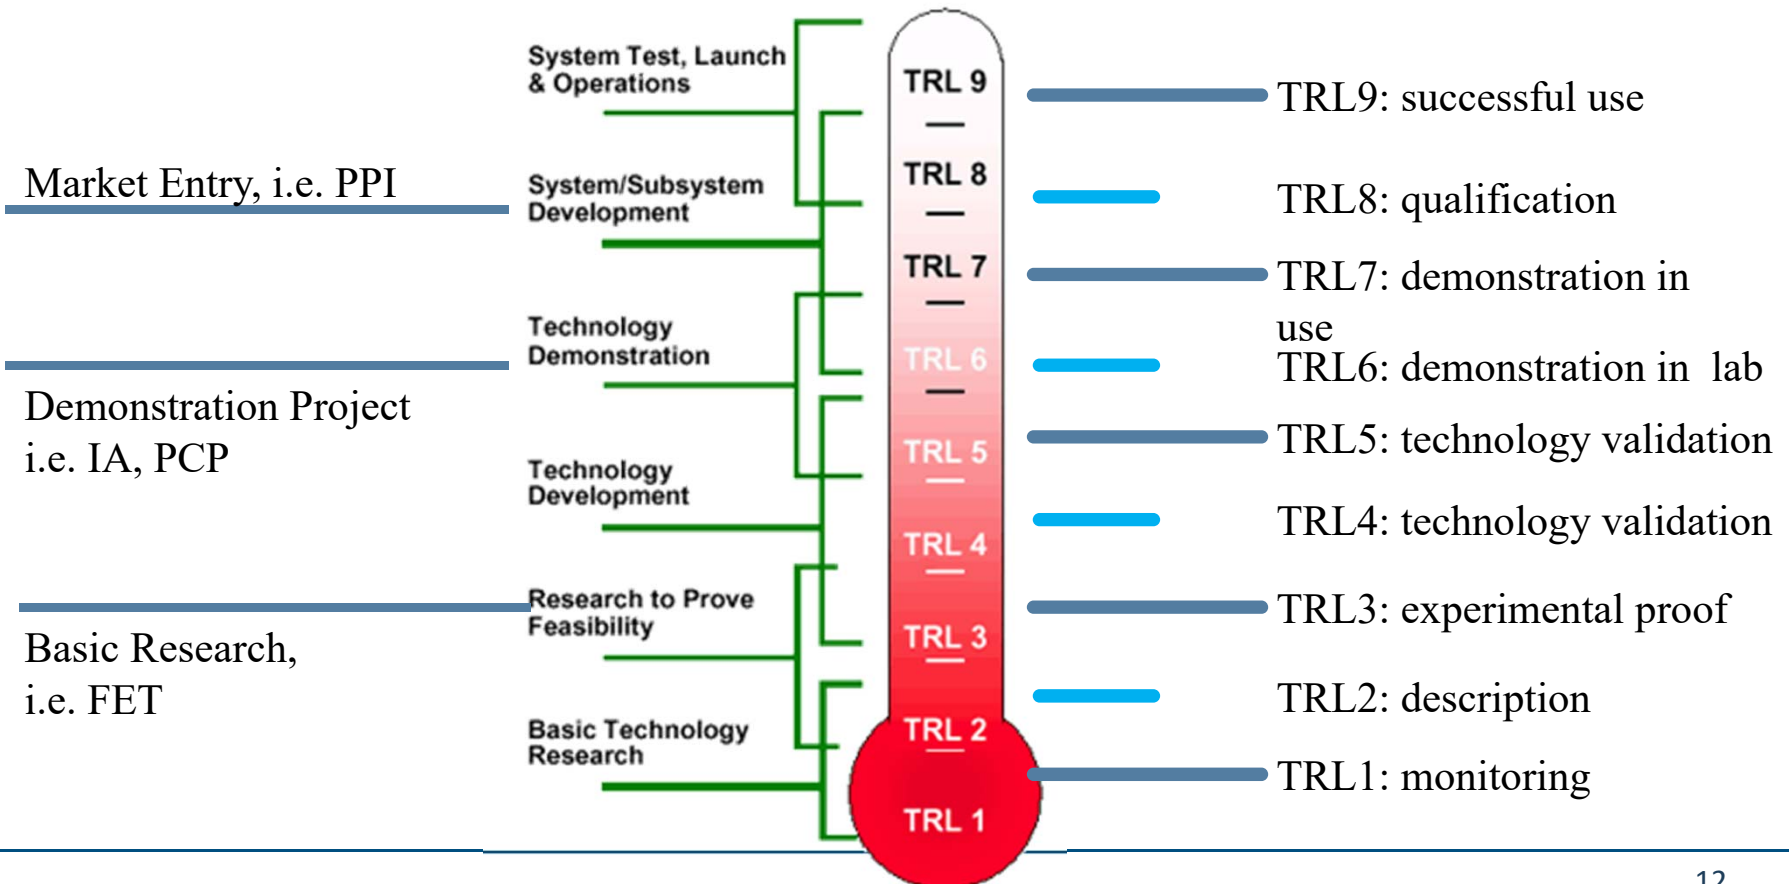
Market Entry, i.e. PPI

Demonstration Project
i.e. IA, PCP

Basic Research,
i.e. FET

System Test, Launch & Operations

System/Subsystem Development

Technology Demonstration

Technology Development

Research to Prove Feasibility

Basic Technology Research

TRL 9
TRL 8
TRL 7
TRL 6
TRL 5
TRL 4
TRL 3
TRL 2
TRL 1

TRL9: successful use

TRL8: qualification

TRL7: demonstration in use

TRL6: demonstration in lab

TRL5: technology validation

TRL4: technology validation

TRL3: experimental proof

TRL2: description

TRL1: monitoring

12